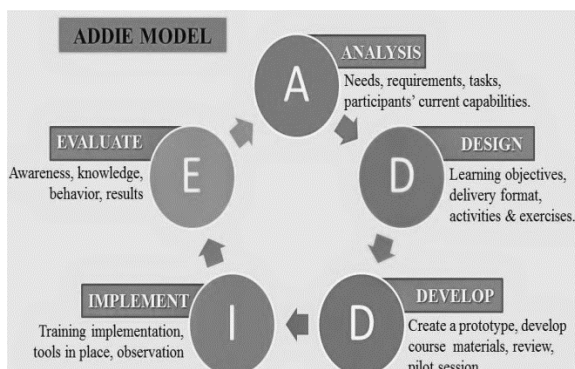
ADDIE MODEL

A

ANALYSIS

Needs, requirements, tasks, participants' current capabilities.

D

DESIGN

Learning objectives, delivery format, activities & exercises.

D

DEVELOP

Create a prototype, develop course materials, review, pilot session

I

IMPLEMENT

Training implementation, tools in place, observation

E

EVALUATE

Awareness, knowledge, behavior, results